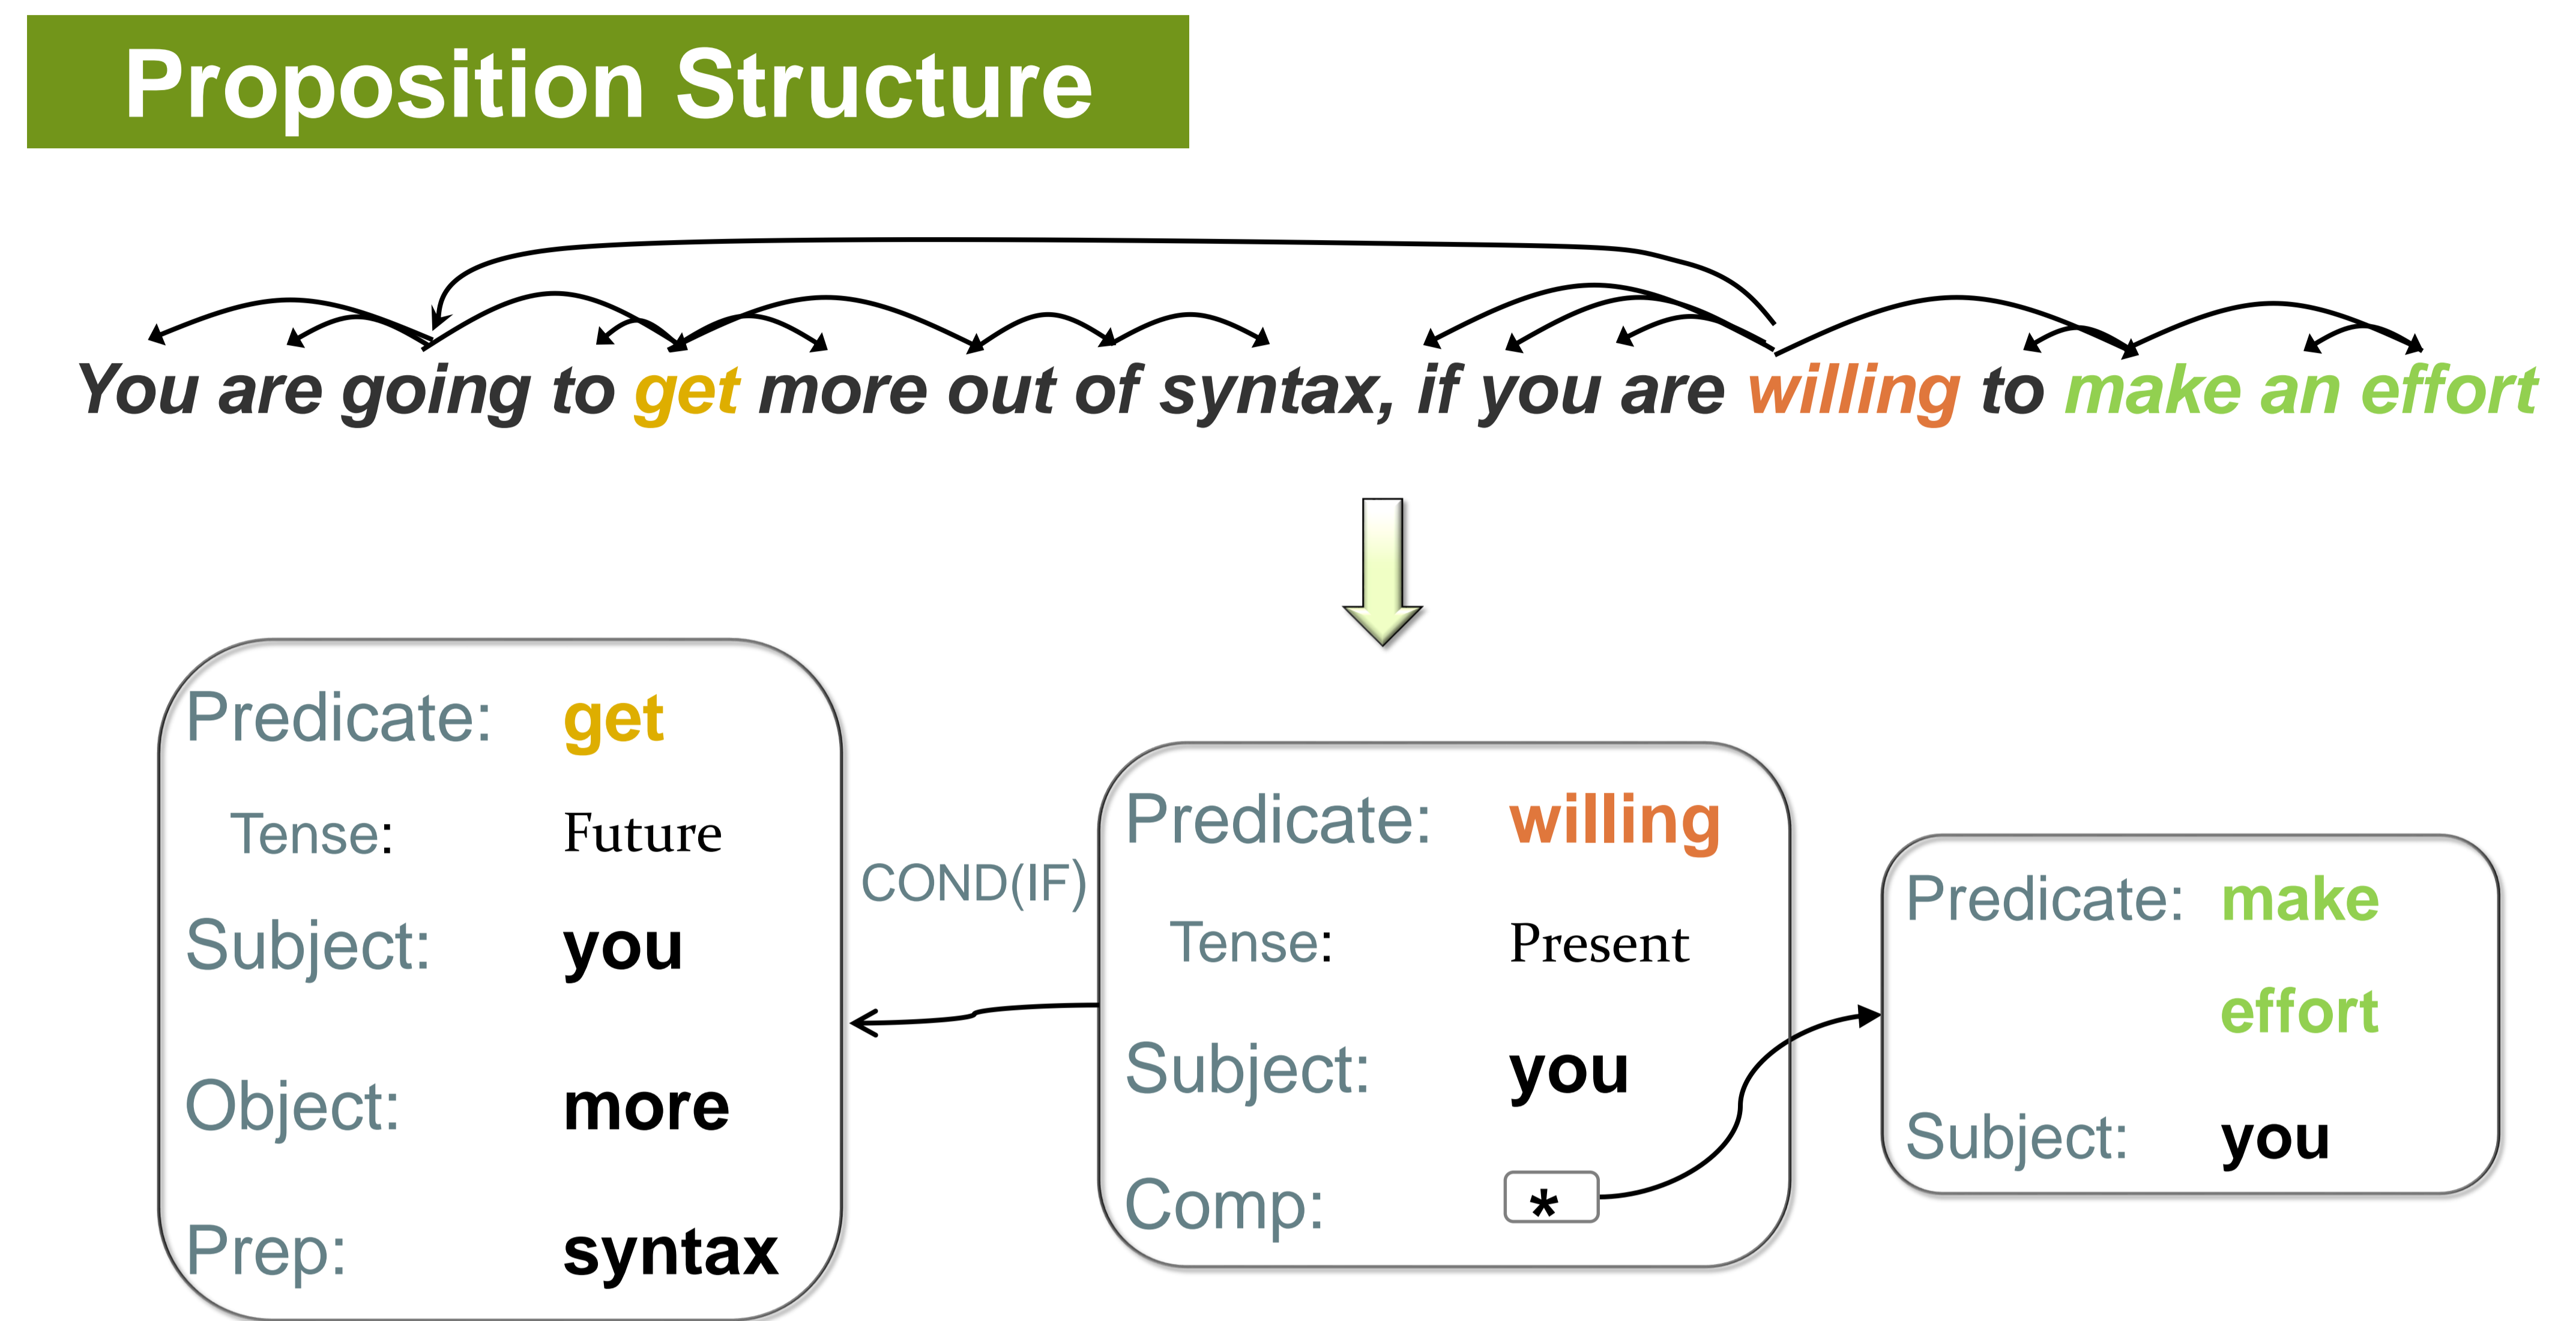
Proposition Structure

You are going to get more out of syntax, if you are willing to make an effort

Predicate: get
Tense: Future
Subject: you
Object: more
Prep: syntax

COND(IF)

Predicate: willing
Tense: Present
Subject: you
Comp: *

Predicate: make effort
Subject: you